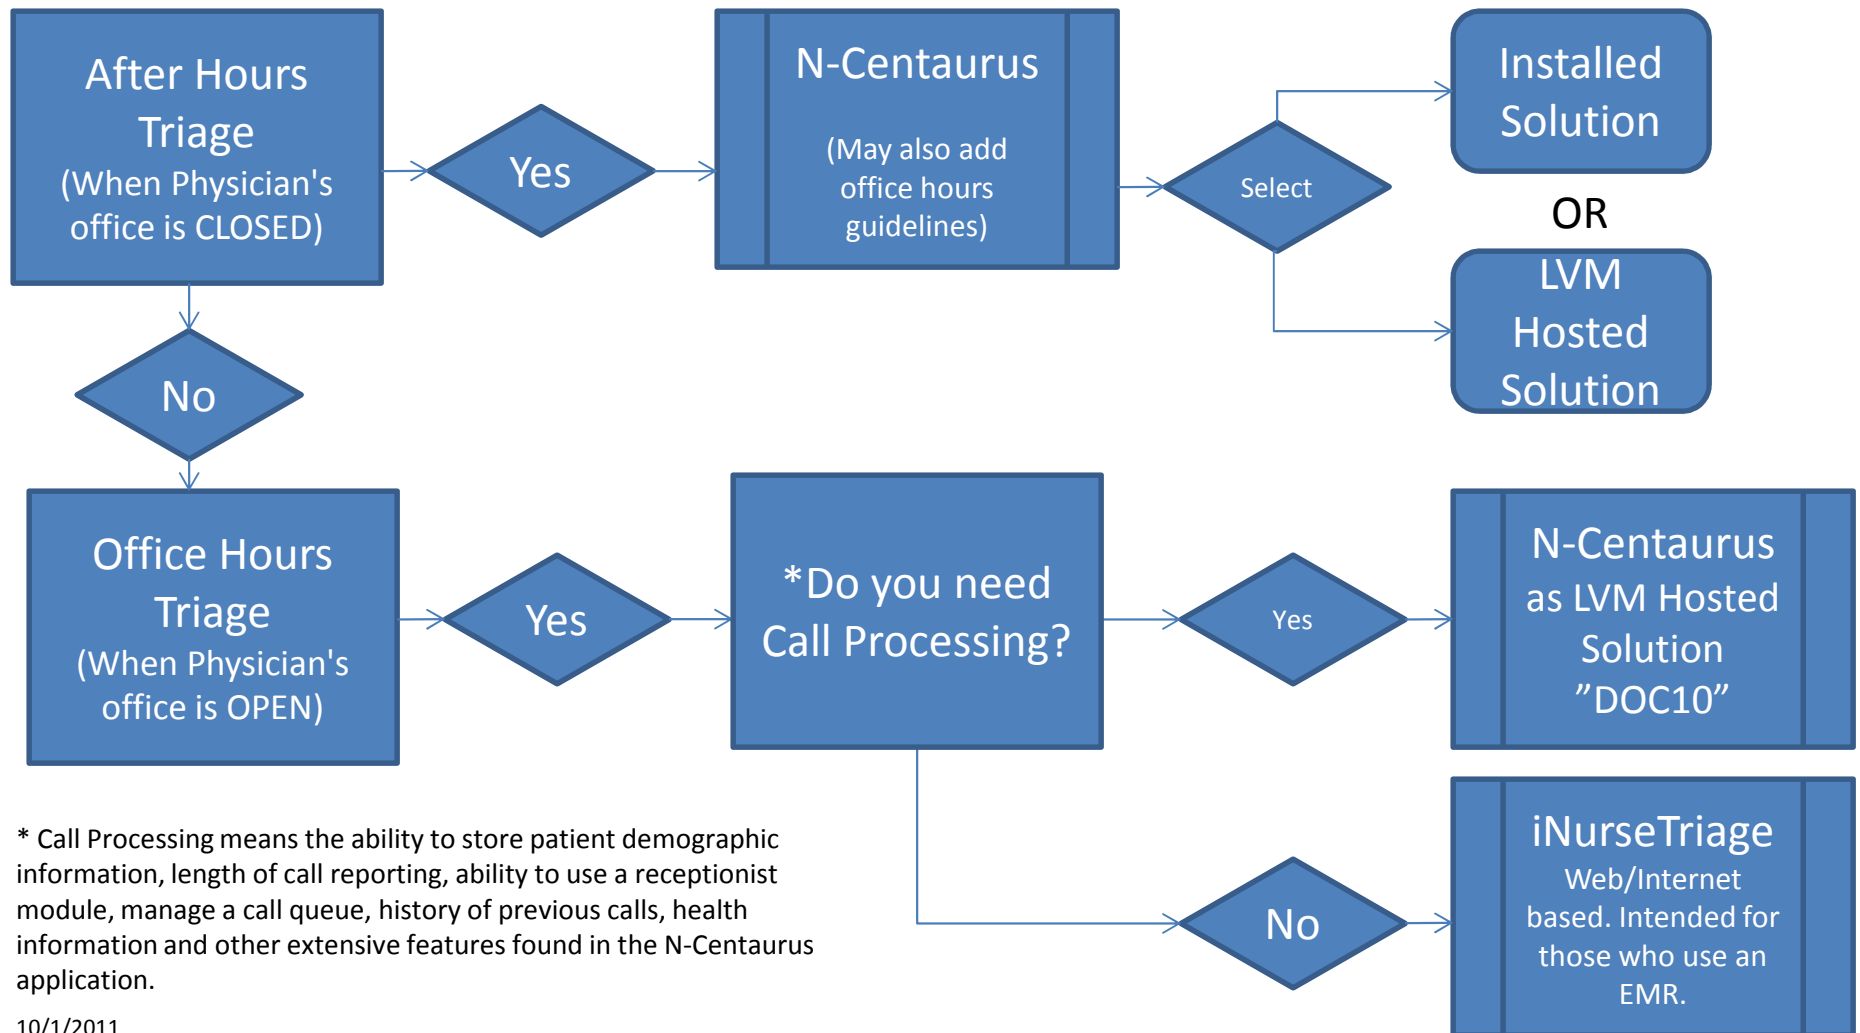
After Hours Triage
(When Physician's office is CLOSED)

Yes

N-Centaurus

(May also add office hours guidelines)

Select

Installed Solution

OR

LVM Hosted Solution

No

Office Hours Triage
(When Physician's office is OPEN)

Yes

*Do you need Call Processing?

Yes

N-Centaurus as LVM Hosted Solution ”DOC10”

No

iNurseTriage
Web/Internet based. Intended for those who use an EMR.

* Call Processing means the ability to store patient demographic information, length of call reporting, ability to use a receptionist module, manage a call queue, history of previous calls, health information and other extensive features found in the N-Centaurus application.

10/1/2011